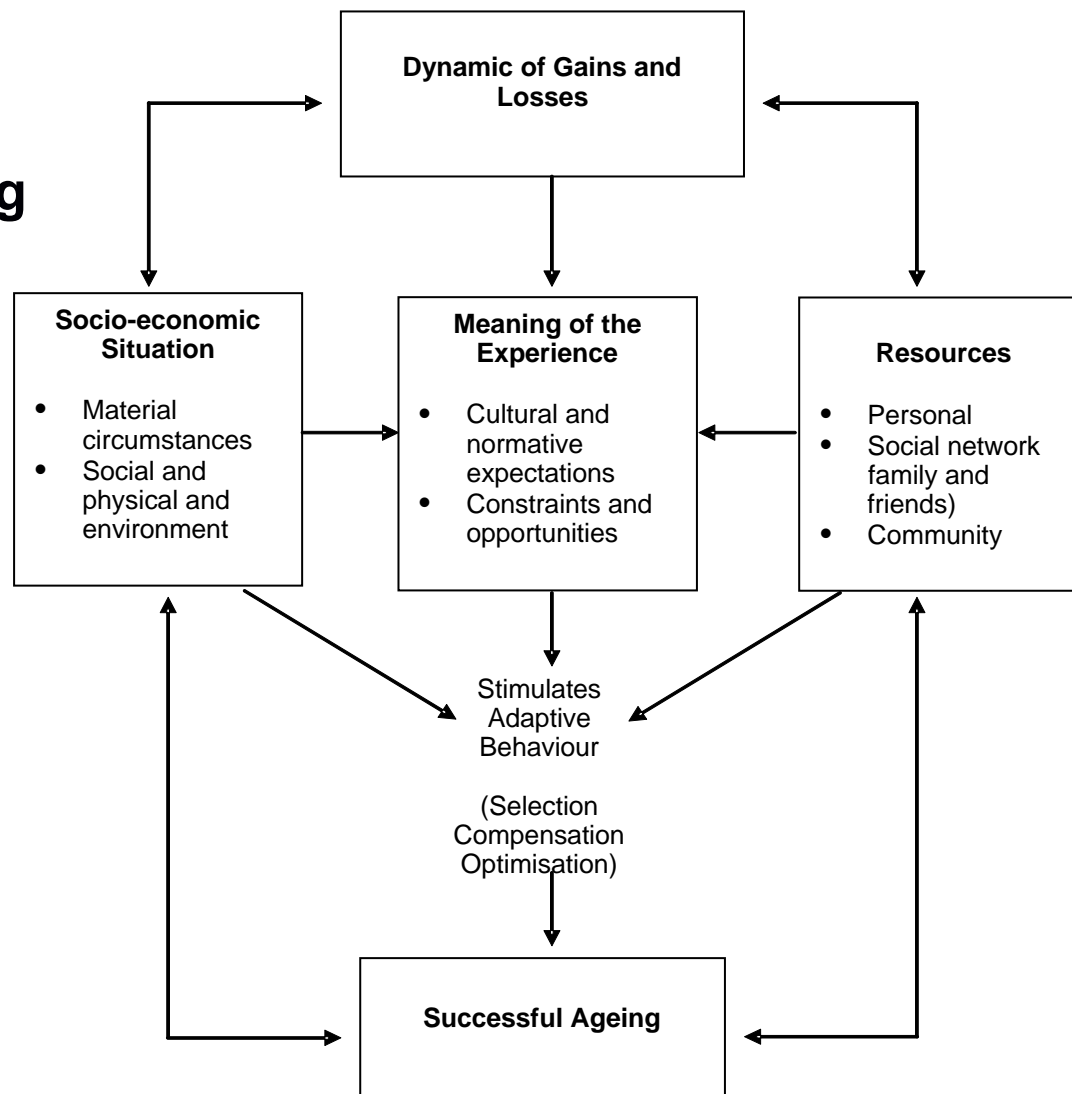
g

Dynamic of Gains and Losses

Socio-economic Situation

- Material circumstances
- Social and physical and environment

Meaning of the Experience

- Cultural and normative expectations
- Constraints and opportunities

Resources

- Personal
- Social network family and friends)
- Community

Stimulates Adaptive Behaviour

(Selection Compensation Optimisation)

Successful Ageing